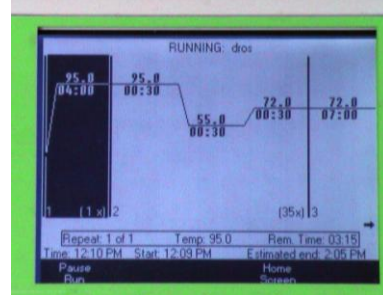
RUNNING: dros

95.0
04:00

95.0
00:30

55.0
00:30

72.0
00:30

72.0
07:00

1 (1 x) 2

(35x) 3

Repeat: 1 of 1 Temp: 95.0 Rem. Time: 03:15

Time: 12:10 PM Start: 12:09 PM Estimated end: 2:05 PM

Pause Run

Home Screen